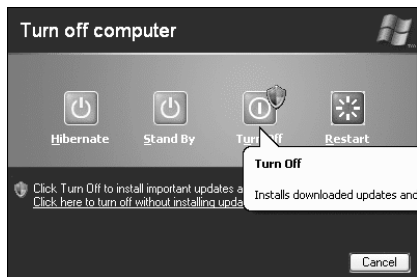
Turn off computer

Hibernate

Stand By

Turn Off

Restart

Turn Off

Installs downloaded updates and

Click Turn Off to install important updates a
Click here to turn off without installing upda

Cancel